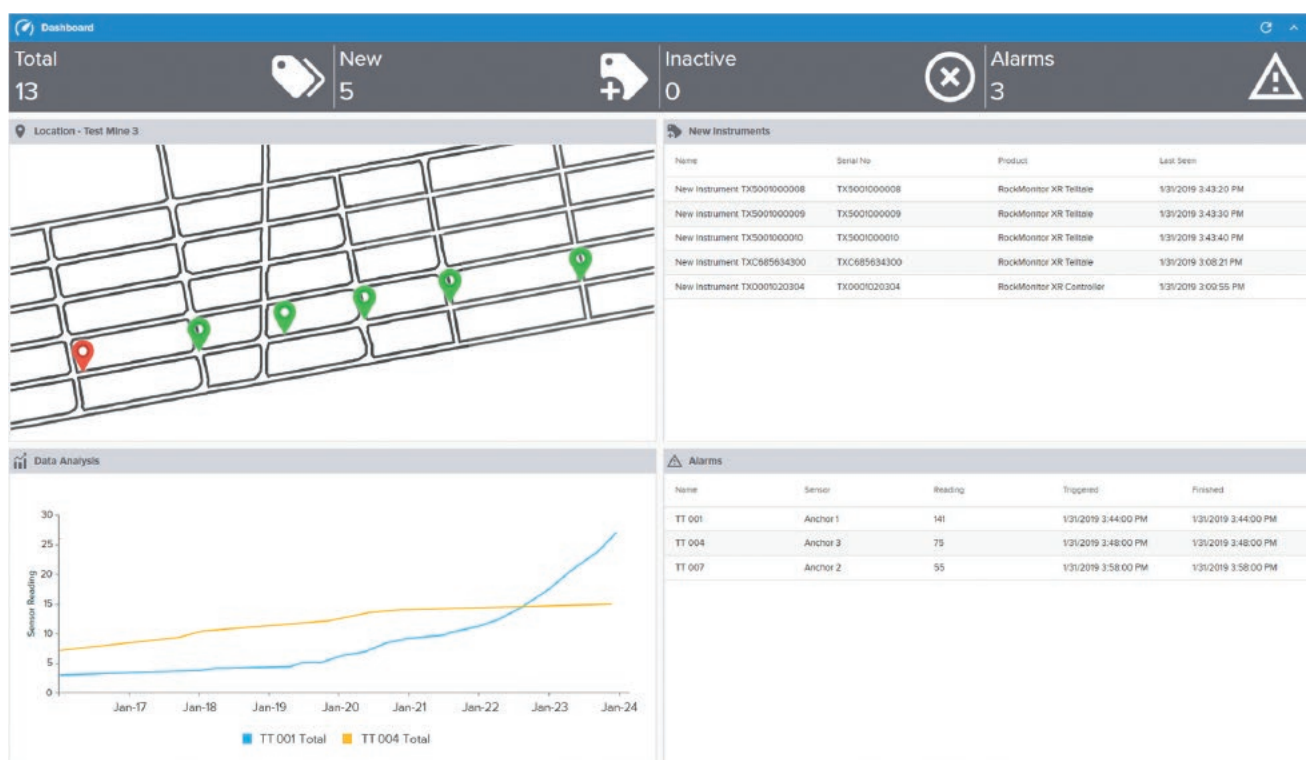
Dashboard

Total
13

New
5

Inactive
0

Alarms
3

Location - Test Mine 3

New Instruments

| Name | Serial No | Product | Last Seen |
|---|---|---|---|
| New Instrument TX5001000008 | TX5001000008 | RockMonitor XR Telltale | 1/31/2019 3:43:20 PM |
| New Instrument TX5001000009 | TX5001000009 | RockMonitor XR Telltale | 1/31/2019 3:43:30 PM |
| New Instrument TX5001000010 | TX5001000010 | RockMonitor XR Telltale | 1/31/2019 3:43:40 PM |
| New Instrument TXC685634300 | TXC685634300 | RockMonitor XR Telltale | 1/31/2019 3:08:21 PM |
| New Instrument TX0001020304 | TX0001020304 | RockMonitor XR Controller | 1/31/2019 3:09:55 PM |

Data Analysis

Sensor Reading

30
25
20
15
10
5
0

Jan-17 Jan-18 Jan-19 Jan-20 Jan-21 Jan-22 Jan-23 Jan-24

TT 001 Total TT 004 Total

Alarms

| Name | Sensor | Reading | Triggered | Finished |
|---|---|---|---|---|
| TT 001 | Anchor 1 | 141 | 1/31/2019 3:44:00 PM | 1/31/2019 3:44:00 PM |
| TT 004 | Anchor 3 | 75 | 1/31/2019 3:48:00 PM | 1/31/2019 3:48:00 PM |
| TT 007 | Anchor 2 | 55 | 1/31/2019 3:58:00 PM | 1/31/2019 3:58:00 PM |